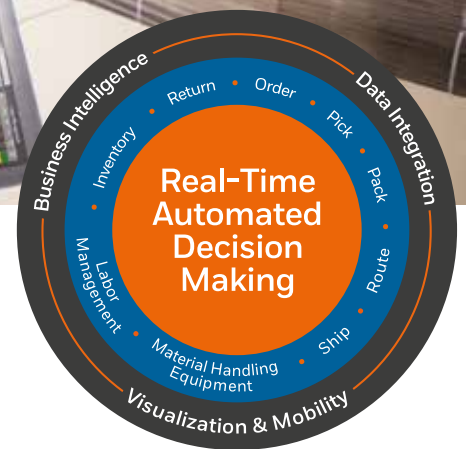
Business Intelligence

Data Integration

Visualization & Mobility

Return • Order • Pick • Pack • Route • Ship • Material Handling Equipment • Labor Management • Inventory

Real-Time Automated Decision Making